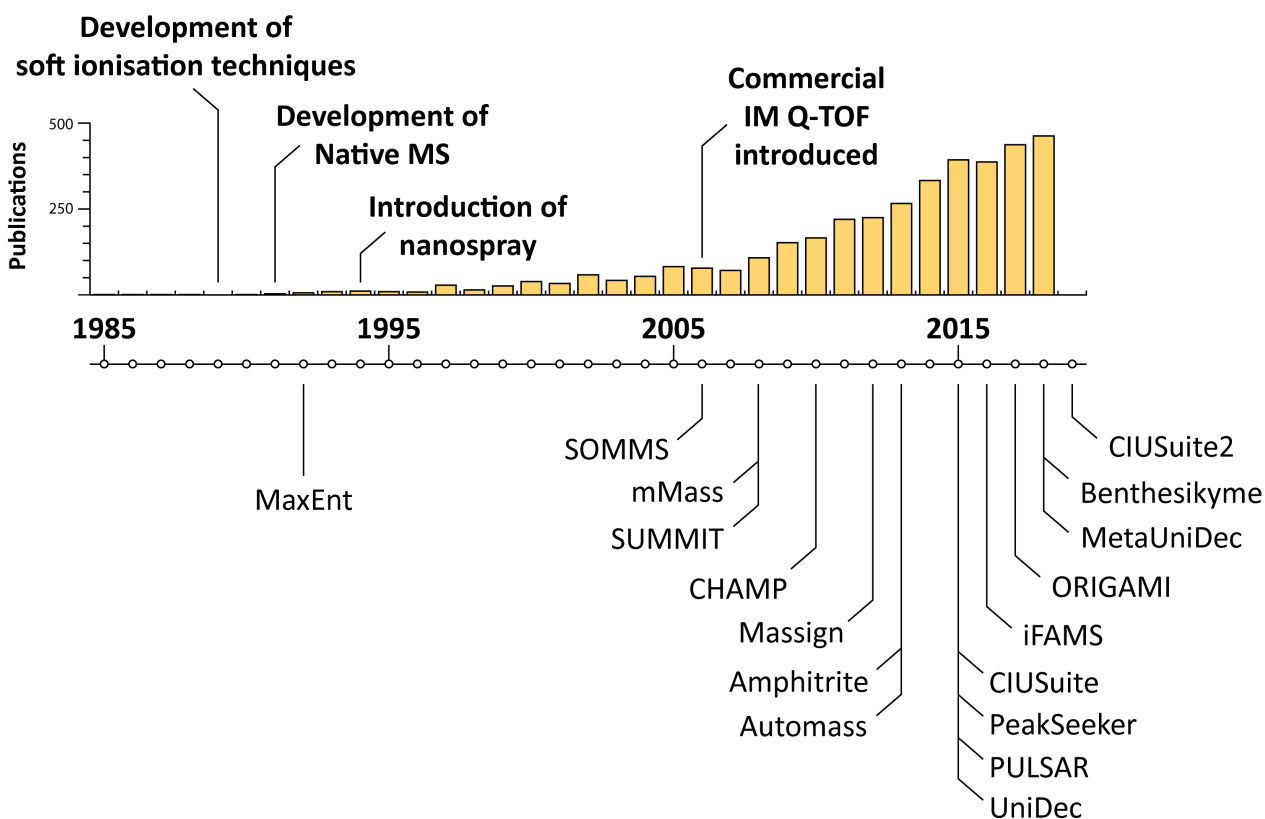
Development of soft ionisation techniques

Development of Native MS

Introduction of nanospray

Commercial IM Q-TOF introduced

Publications

500

250

1985

1995

2005

2015

MaxEnt

SOMMS

mMass

SUMMIT

CHAMP

Massign

Amphitrite

Automass

CIUSuite

PeakSeeker

PULSAR

UniDec

iFAMS

ORIGAMI

MetaUniDec

Benthesikyme

CIUSuite2